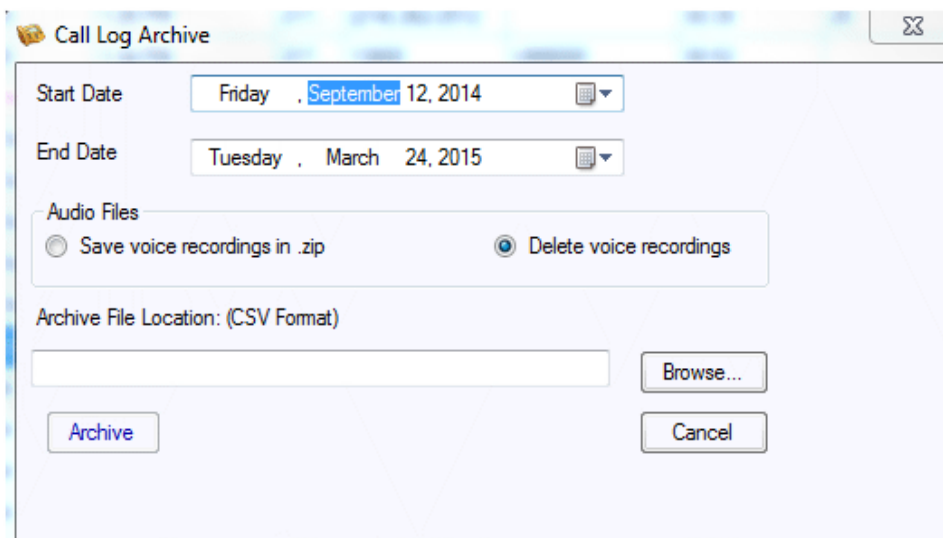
Call Log Archive

Start Date Friday , September 12, 2014

End Date Tuesday , March 24, 2015

Audio Files

Save voice recordings in .zip

Delete voice recordings

Archive File Location: (CSV Format)

Browse...

Archive

Cancel